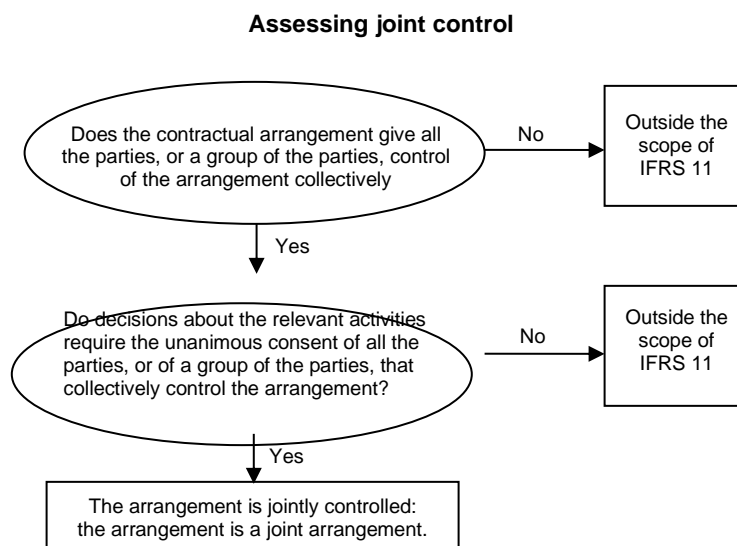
**Assessing joint control**

Does the contractual arrangement give all the parties, or a group of the parties, control of the arrangement collectively

No

Outside the scope of IFRS 11

Yes

Do decisions about the relevant activities require the unanimous consent of all the parties, or of a group of the parties, that collectively control the arrangement?

No

Outside the scope of IFRS 11

Yes

The arrangement is jointly controlled: the arrangement is a joint arrangement.